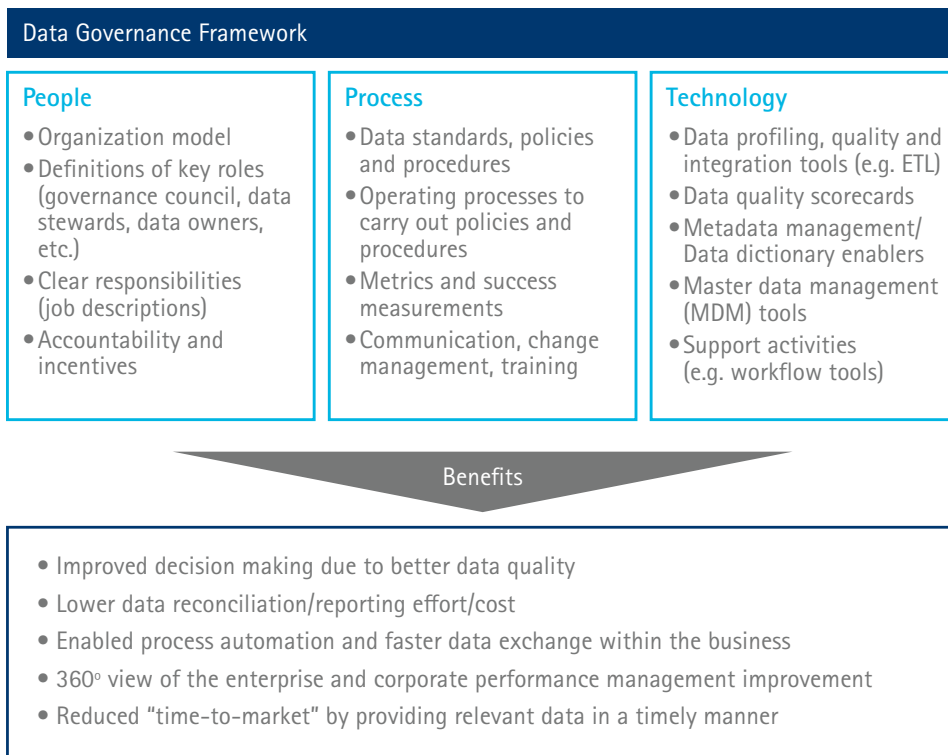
Data Governance Framework

People
• Organization model
• Definitions of key roles (governance council, data stewards, data owners, etc.)
• Clear responsibilities (job descriptions)
• Accountability and incentives

Process
• Data standards, policies and procedures
• Operating processes to carry out policies and procedures
• Metrics and success measurements
• Communication, change management, training

Technology
• Data profiling, quality and integration tools (e.g. ETL)
• Data quality scorecards
• Metadata management/ Data dictionary enablers
• Master data management (MDM) tools
• Support activities (e.g. workflow tools)

Benefits

• Improved decision making due to better data quality
• Lower data reconciliation/reporting effort/cost
• Enabled process automation and faster data exchange within the business
• $360^{o}$ view of the enterprise and corporate performance management improvement
• Reduced “time-to-market” by providing relevant data in a timely manner